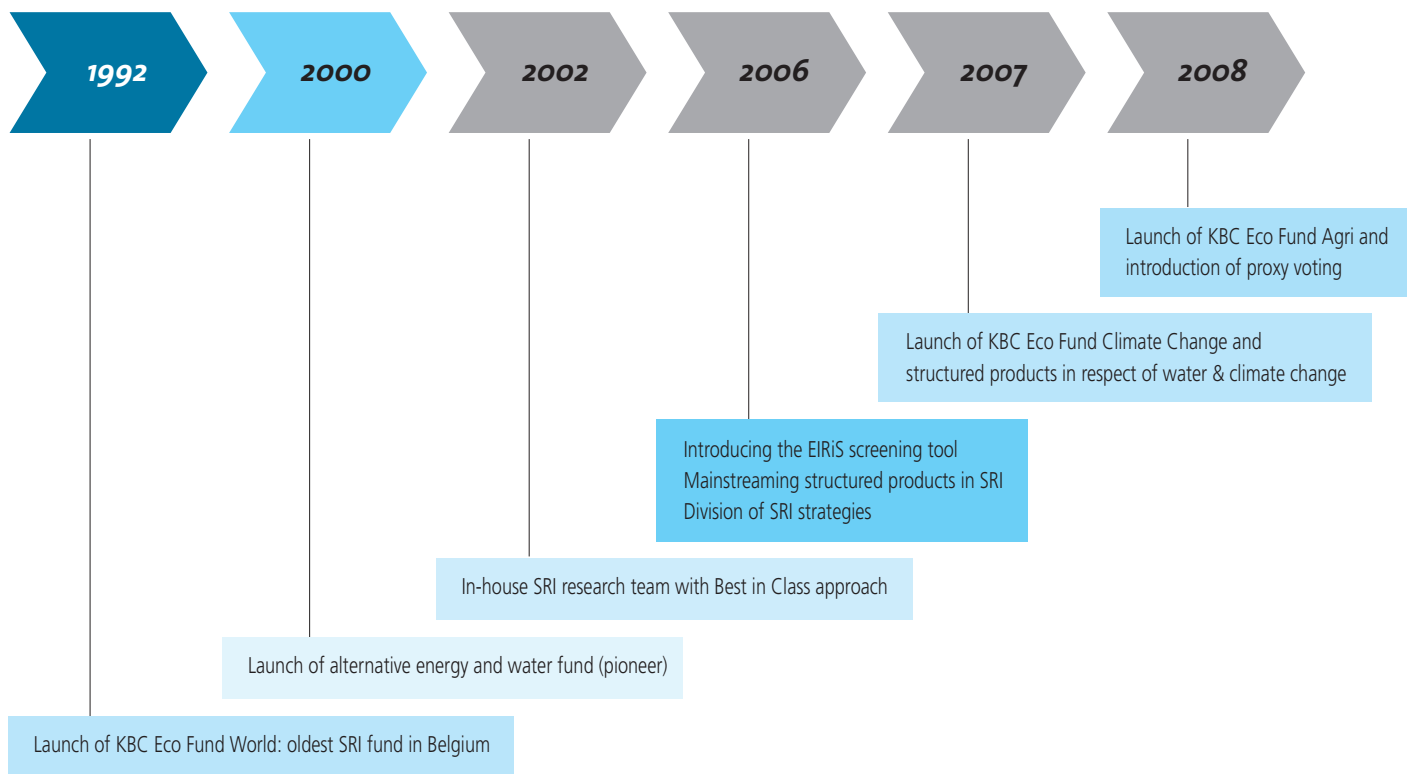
1992

2000

2002

2006

2007

2008

Launch of KBC Eco Fund Agri and introduction of proxy voting

Launch of KBC Eco Fund Climate Change and structured products in respect of water & climate change

Introducing the EIRiS screening tool
Mainstreaming structured products in SRI
Division of SRI strategies

In-house SRI research team with Best in Class approach

Launch of alternative energy and water fund (pioneer)

Launch of KBC Eco Fund World: oldest SRI fund in Belgium